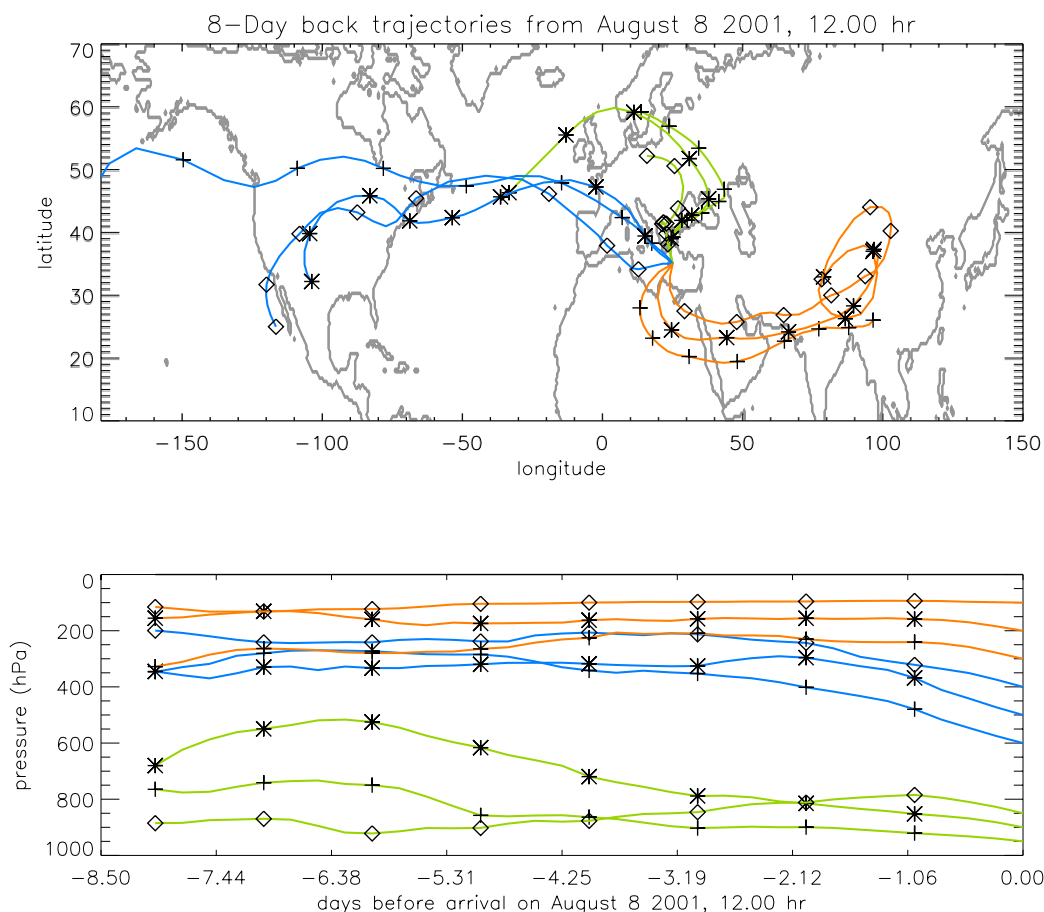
8-Day back trajectories from August 8 2001, 12.00 hr

latitude

70
60
50
40
30
20
10

−150 −100 −50 0 50 100 150

longitude

pressure (hPa)

0
200
400
600
800
1000

−8.50 −7.44 −6.38 −5.31 −4.25 −3.19 −2.12 −1.06 0.00

days before arrival on August 8 2001, 12.00 hr